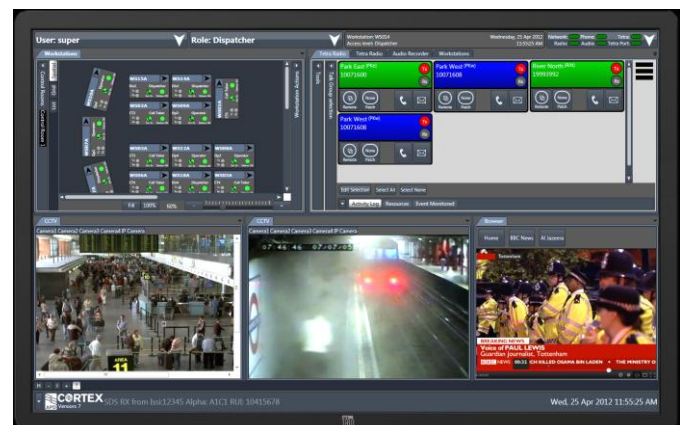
User: super
Role: Dispatcher
Workstation WS01A
Access level: Dispatcher
Wednesday, 25 Apr 2012
11:55:25 AM
Network
Phone
Tetra
Radio
Audio
Tetra Port

Workstations
Control Room Control Room
W002A
W013A
W014A
W011A
W012A
W009A
W010A
W015A
W016A
W005A
W006A
W007A
W008A
Workstation Actions
Fill 100%

Tetra Radio
Tetra Radio
Audio Recorder
Workstations
Talk Group selection
Tasks
Park East (PRI)
10071600
Park West (PRI)
10071600
River North (PRI)
19993992
Park West (PRI)
10071600
Remote
None
Patch
Edit Selection
Select All
Select None
Activity Log
Resources
Event Monitored

CCTV
Camera1 Camera2 Camera3 Camera4 IP Camera
AREA
11
CCTV
Camera1 Camera2 Camera3 Camera4 IP Camera
07 46 46
Browser
Home
BBC News
Al Jazeera
BREAKING NEWS
Voice of PAUL LEWIS
Guardian journalist, Tottenham
BBC NEWS
CH KILLED OSAMA BIN LADEN
THE MINISTRY O

CORTEX
Version 7
SDS RX from bsi:12345 Alpha: A1C1 RUI: 10415678
Wed, 25 Apr 2012 11:55:25 AM